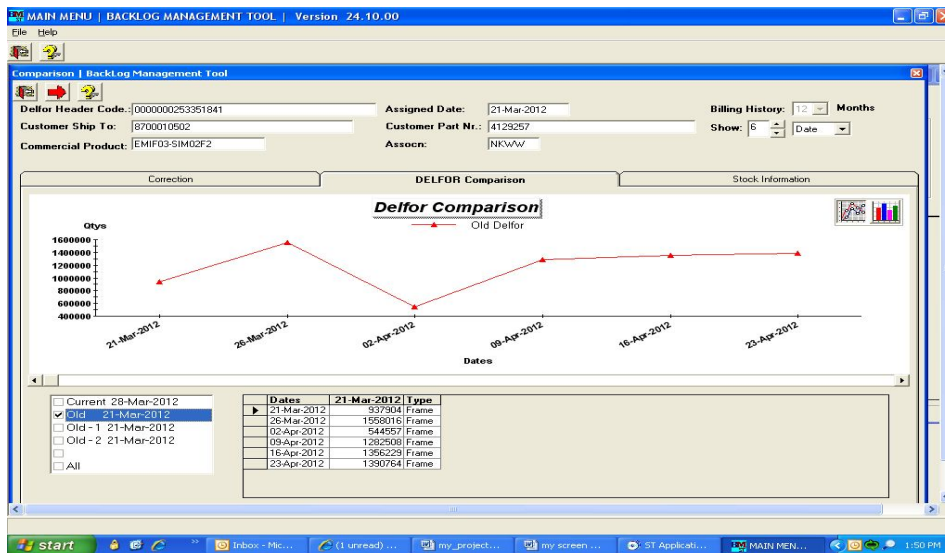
MAIN MENU | BACKLOG MANAGEMENT TOOL | Version 24.10.00

File Help

Comparison | BackLog Management Tool

Delfor Header Code.: 0000000253351841
Assigned Date: 21-Mar-2012
Billing History: 12 Months
Customer Ship To: 8700010502
Customer Part Nr.: 4129257
Show: 6 Date
Commercial Product: EMIF03-SIM02F2
Assocn: NKWW

Correction | DELFOR Comparison | Stock Information

Delfor Comparison

Old Delfor

Qtys

1600000
1400000
1200000
1000000
800000
600000
400000

21-Mar-2012 26-Mar-2012 02-Apr-2012 09-Apr-2012 16-Apr-2012 23-Apr-2012

Dates

Current 28-Mar-2012
Old 21-Mar-2012
Old - 1 21-Mar-2012
Old - 2 21-Mar-2012
All

| Dates | 21-Mar-2012 | Type |
|---|---|---|
| 21-Mar-2012 | 937904 | Frame |
| 26-Mar-2012 | 1558016 | Frame |
| 02-Apr-2012 | 544557 | Frame |
| 09-Apr-2012 | 1282508 | Frame |
| 16-Apr-2012 | 1356229 | Frame |
| 23-Apr-2012 | 1390764 | Frame |

start | Inbox - Mic... | (1 unread) ... | my_project... | my screen ... | ST Applicati... | MAIN MEN... | 1:50 PM